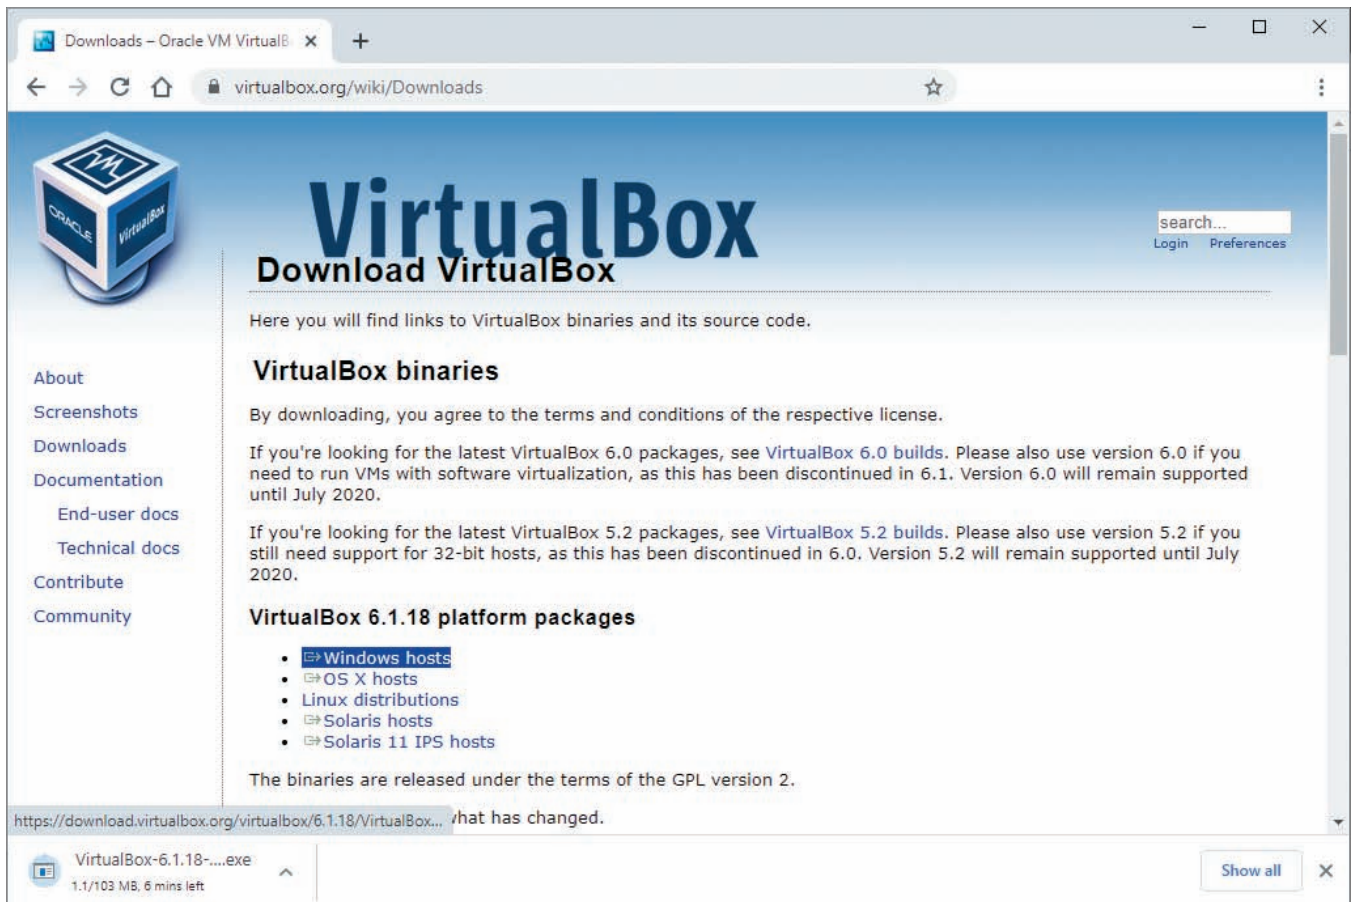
Downloads – Oracle VM VirtualB ×

virtualbox.org/wiki/Downloads

VirtualBox

search...
Login Preferences

Download VirtualBox

About
Screenshots
Downloads
Documentation
End-user docs
Technical docs
Contribute
Community

Here you will find links to VirtualBox binaries and its source code.

VirtualBox binaries

By downloading, you agree to the terms and conditions of the respective license.

If you're looking for the latest VirtualBox 6.0 packages, see VirtualBox 6.0 builds. Please also use version 6.0 if you need to run VMs with software virtualization, as this has been discontinued in 6.1. Version 6.0 will remain supported until July 2020.

If you're looking for the latest VirtualBox 5.2 packages, see VirtualBox 5.2 builds. Please also use version 5.2 if you still need support for 32-bit hosts, as this has been discontinued in 6.0. Version 5.2 will remain supported until July 2020.

VirtualBox 6.1.18 platform packages

- Windows hosts
- OS X hosts
- Linux distributions
- Solaris hosts
- Solaris 11 IPS hosts

The binaries are released under the terms of the GPL version 2.

https://download.virtualbox.org/virtualbox/6.1.18/VirtualBox... what has changed.

VirtualBox-6.1.18-....exe
1.1/103 MB, 6 mins left

Show all